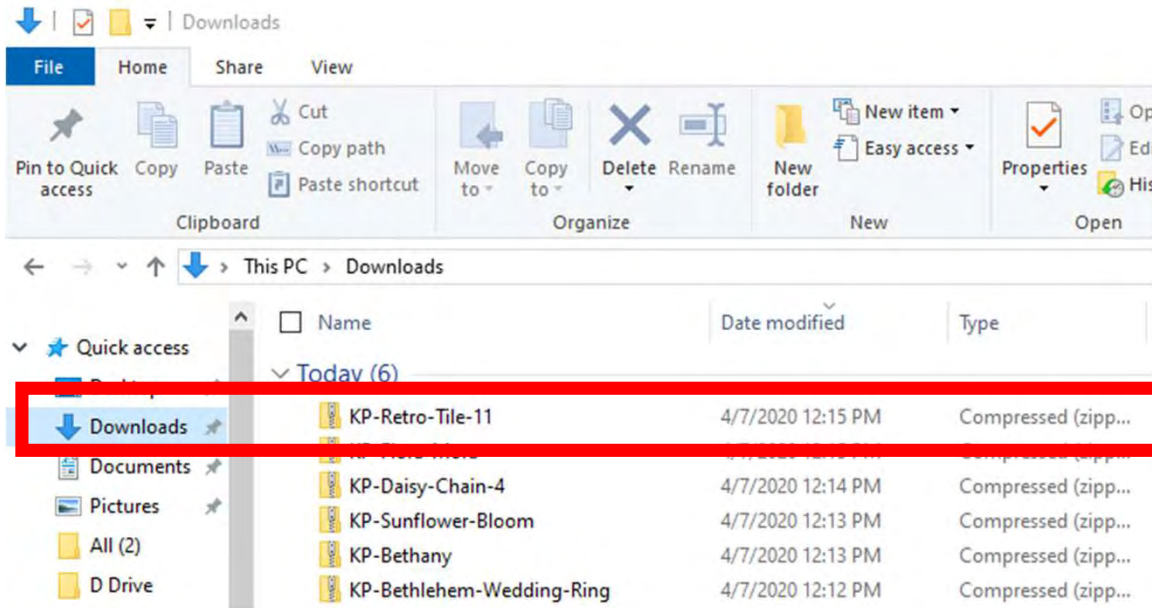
Downloads

File | Home | Share | View

Pin to Quick access
Copy
Paste
Cut
Copy path
Paste shortcut
Clipboard

Move to
Copy to
Delete
Rename
Organize

New folder
New item
Easy access
New

Properties
Op
Ed
His
Open

This PC > Downloads

Quick access
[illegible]
Downloads
Documents
Pictures
All (2)
D Drive

| Name | Date modified | Type |
|---|---|---|
| Today (6) | | |
| KP-Retro-Tile-11 | 4/7/2020 12:15 PM | Compressed (zipp... |
| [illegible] | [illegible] | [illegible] |
| KP-Daisy-Chain-4 | 4/7/2020 12:14 PM | Compressed (zipp... |
| KP-Sunflower-Bloom | 4/7/2020 12:13 PM | Compressed (zipp... |
| KP-Bethany | 4/7/2020 12:13 PM | Compressed (zipp... |
| KP-Bethlehem-Wedding-Ring | 4/7/2020 12:12 PM | Compressed (zipp... |